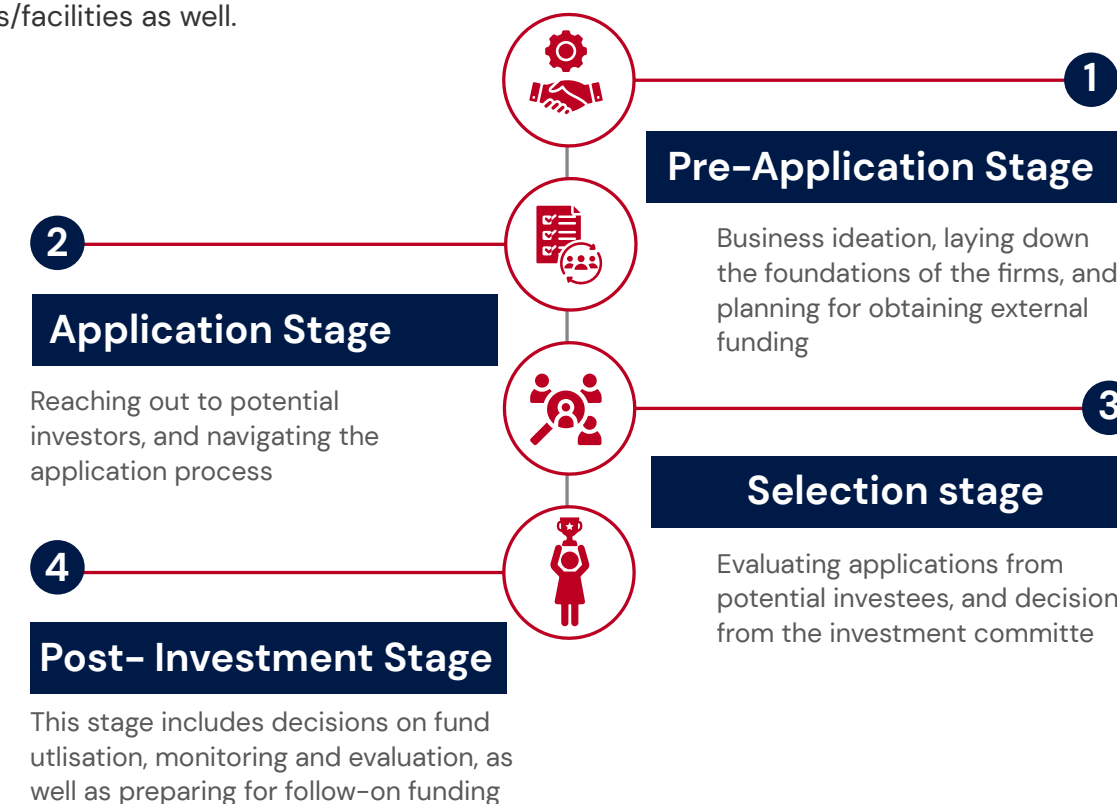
s/facilities as well.

1

Pre-Application Stage

Business ideation, laying down the foundations of the firms, and planning for obtaining external funding

2

Application Stage

Reaching out to potential investors, and navigating the application process

3

Selection stage

Evaluating applications from potential investees, and decision from the investment committe

4

Post- Investment Stage

This stage includes decisions on fund utlisation, monitoring and evaluation, as well as preparing for follow-on funding